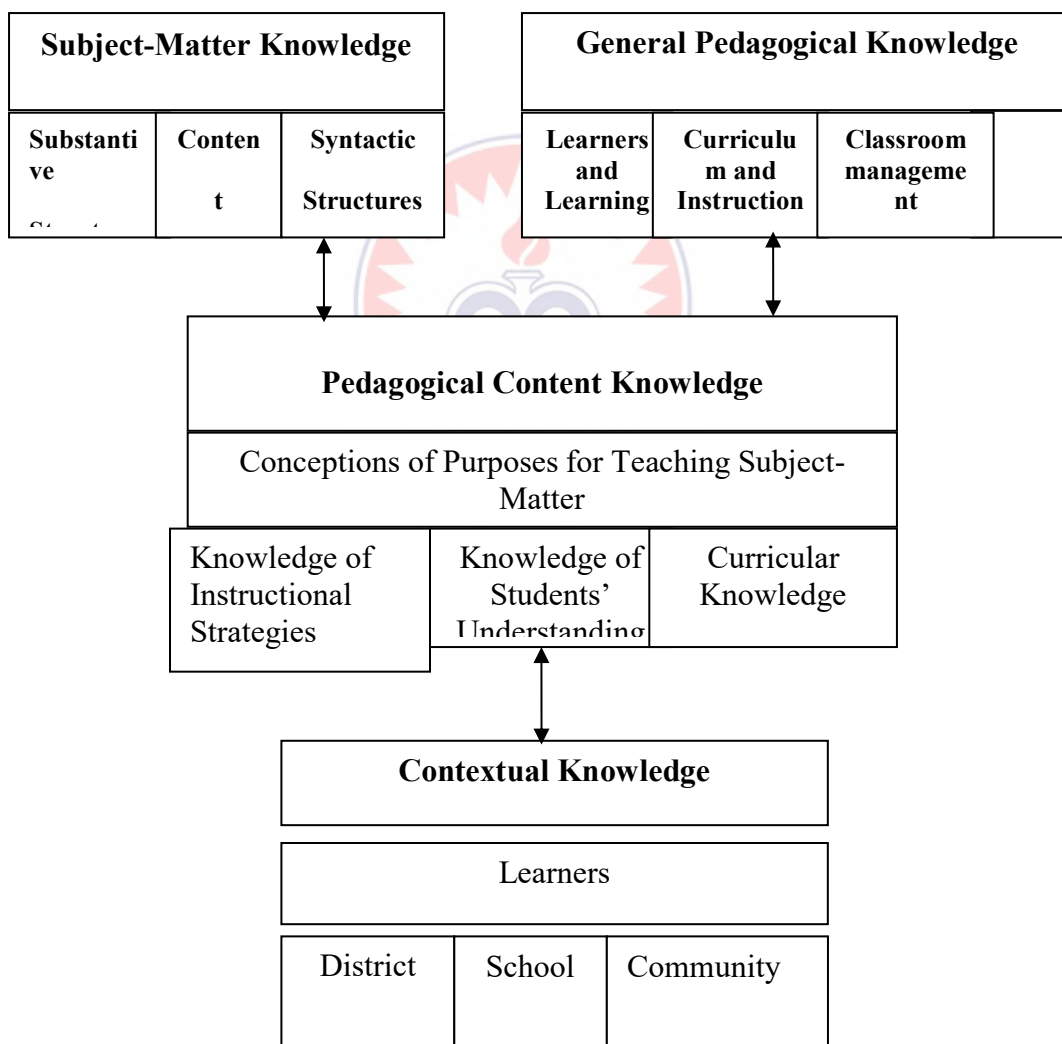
Subject-Matter Knowledge

Substantive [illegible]

Content

Syntactic Structures

General Pedagogical Knowledge

Learners and Learning

Curriculum and Instruction

Classroom management

Pedagogical Content Knowledge

Conceptions of Purposes for Teaching Subject-Matter

Knowledge of Instructional Strategies

Knowledge of Students' Understanding

Curricular Knowledge

Contextual Knowledge

Learners

District

School

Community